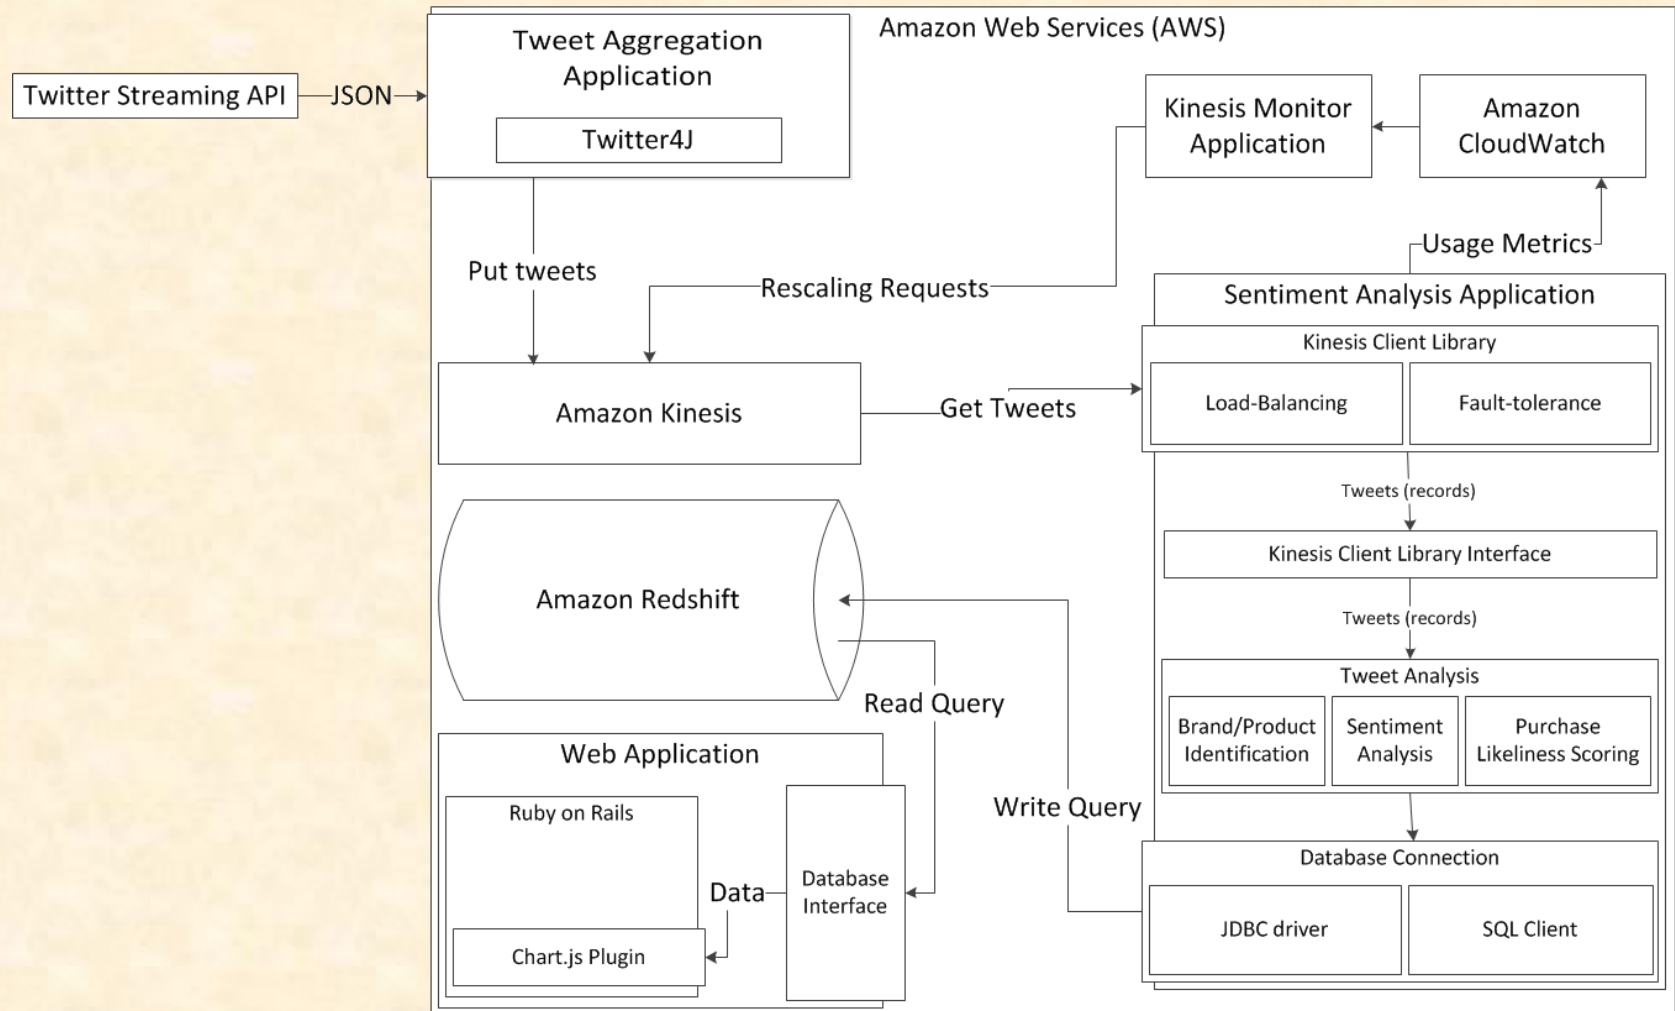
Twitter Streaming API
JSON
Tweet Aggregation Application
Twitter4J
Amazon Web Services (AWS)
Kinesis Monitor Application
Amazon CloudWatch
Put tweets
Rescaling Requests
Usage Metrics
Sentiment Analysis Application
Kinesis Client Library
Amazon Kinesis
Get Tweets
Load-Balancing
Fault-tolerance
Tweets (records)
Kinesis Client Library Interface
Amazon Redshift
Tweets (records)
Tweet Analysis
Read Query
Brand/Product Identification
Sentiment Analysis
Purchase Likeliness Scoring
Web Application
Ruby on Rails
Write Query
Database Connection
Data
Database Interface
JDBC driver
SQL Client
Chart.js Plugin